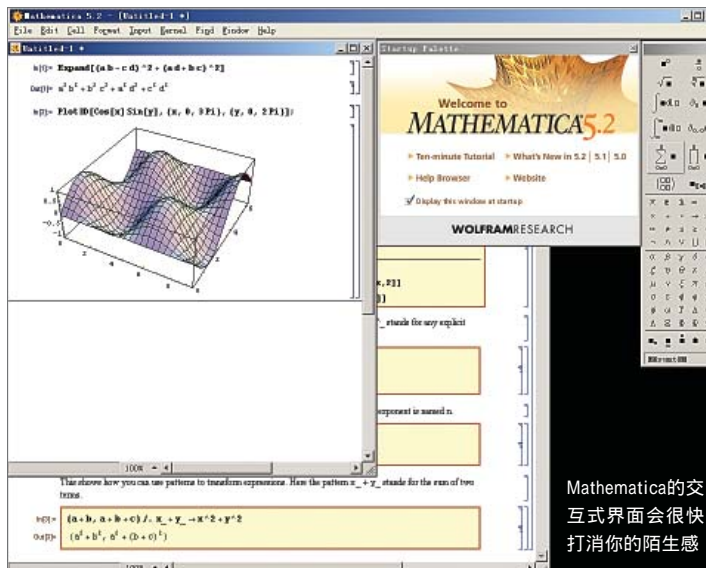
Mathematica 5.2 - [Untitled-1 *]

File Edit Cell Format Input Kernel Find Window Help

Untitled-1 *

In[1]:= Expand[(a b - c d)^2 + (a d + b c)^2]

Out[1]= $a^2 b^2 + b^2 c^2 + a^2 d^2 + c^2 d^2$

In[2]:= Plot3D[Cos[x] Sin[y], {x, 0, 3 Pi}, {y, 0, 2 Pi}];

1
0.5
0
-0.5
-1

100%

Startup Palette

Welcome to

MATHEMATICA 5.2

Ten-minute Tutorial
What's New in 5.2 | 5.1 | 5.0
Help Browser
Website

Display this window at startup

WOLFRAMRESEARCH

x, 2]]
]]

_ stands for any explicit

exponent is named n.

This shows how you can use patterns to transform expressions. Here the pattern x_ + y_ stands for the sum of two terms.

In[1]:= {a+b, a+b+c} /. x_ + y_ -> x^2 + y^2

Out[1]= $\{a^2 + b^2, a^2 + (b + c)^2\}$

100%

Mathematica的交互式界面会很快打消你的陌生感